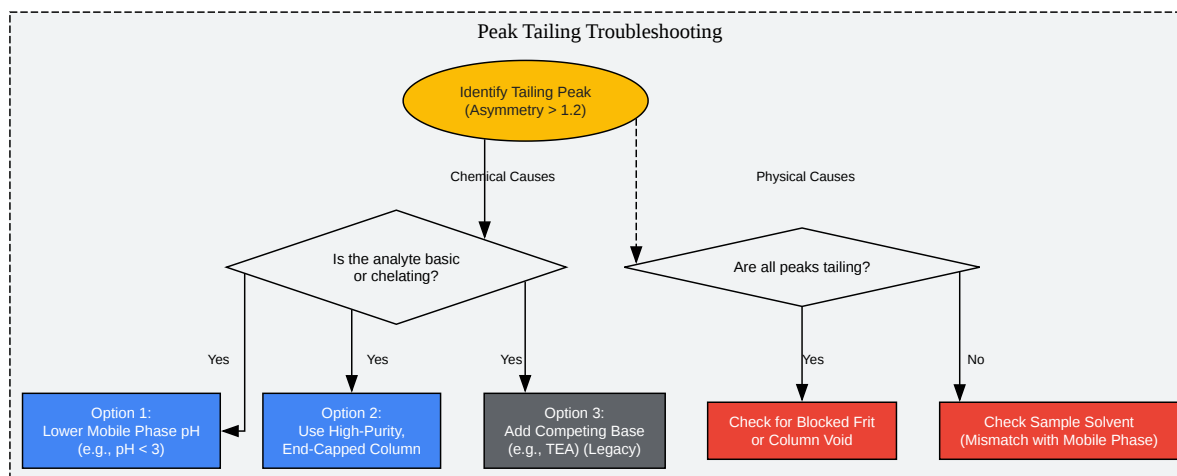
Peak Tailing Troubleshooting

Identify Tailing Peak (Asymmetry > 1.2)

Chemical Causes

Physical Causes

Is the analyte basic or chelating?

Are all peaks tailing?

Yes

Yes

Yes

Yes

No

Option 1: Lower Mobile Phase pH (e.g., pH < 3)

Option 2: Use High-Purity, End-Capped Column

Option 3: Add Competing Base (e.g., TEA) (Legacy)

Check for Blocked Frit or Column Void

Check Sample Solvent (Mismatch with Mobile Phase)